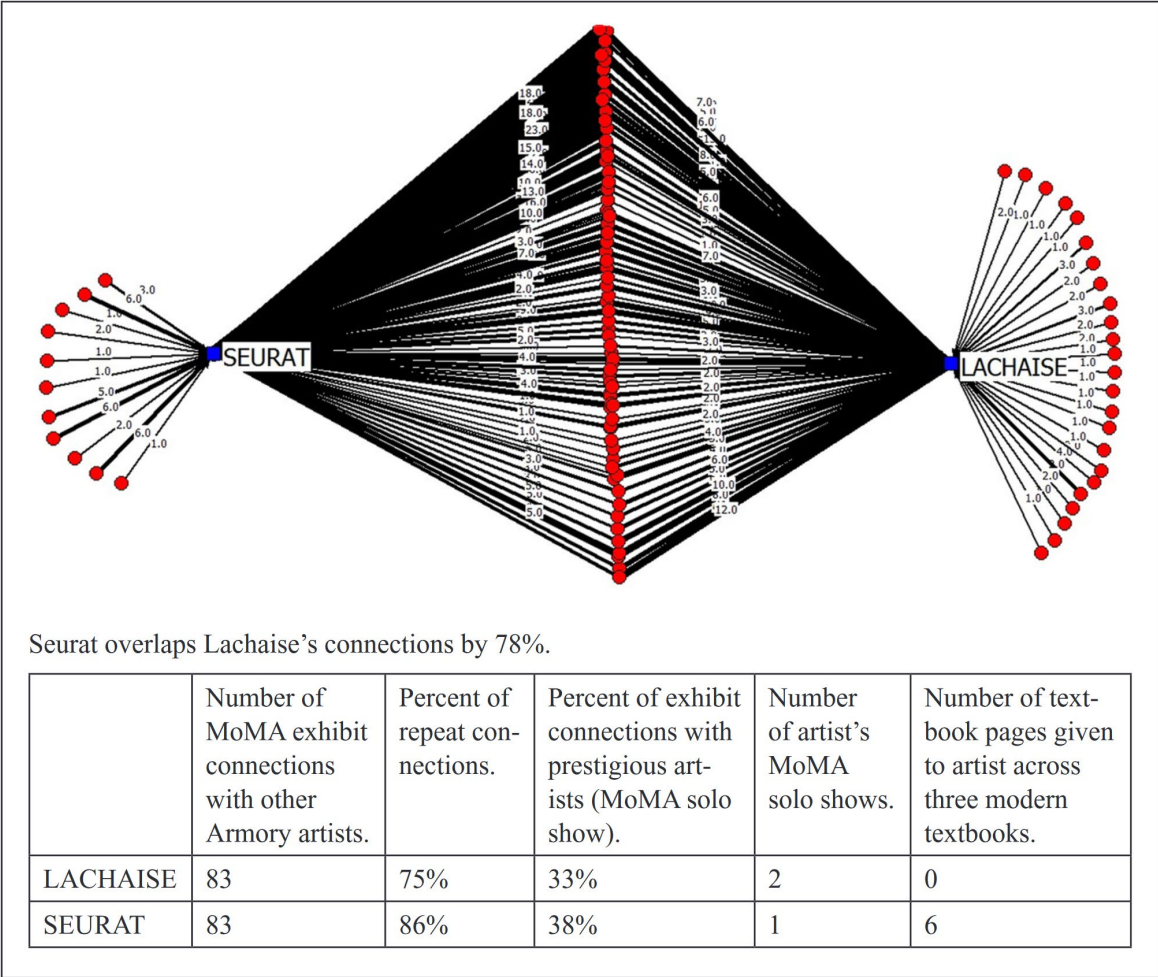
SEURAT

LACHAISE

3.0
6.0
1.0
2.0
1.0
1.0
5.0
6.0
2.0
6.0
1.0

18.0
18.0
23.0
15.0
14.0
10.0
13.0
10.0
3.0
7.0
4.0
2.0
5.0
2.0
4.0
3.0
4.0
1.0
1.0
3.0
5.0
5.0

7.0
6.0
8.0
6.0
6.0
5.0
7.0
3.0
3.0
2.0
2.0
2.0
2.0
2.0
4.0
6.0
10.0
12.0

2.0
1.0
1.0
1.0
3.0
2.0
2.0
3.0
2.0
2.0
1.0
1.0
1.0
1.0
1.0
1.0
4.0
2.0
1.0

Seurat overlaps Lachaise's connections by 78%.

| | Number of MoMA exhibit connections with other Armory artists. | Percent of repeat connections. | Percent of exhibit connections with prestigious artists (MoMA solo show). | Number of artist's MoMA solo shows. | Number of textbook pages given to artist across three modern textbooks. |
|---|---|---|---|---|---|
| LACHAISE | 83 | 75% | 33% | 2 | 0 |
| SEURAT | 83 | 86% | 38% | 1 | 6 |